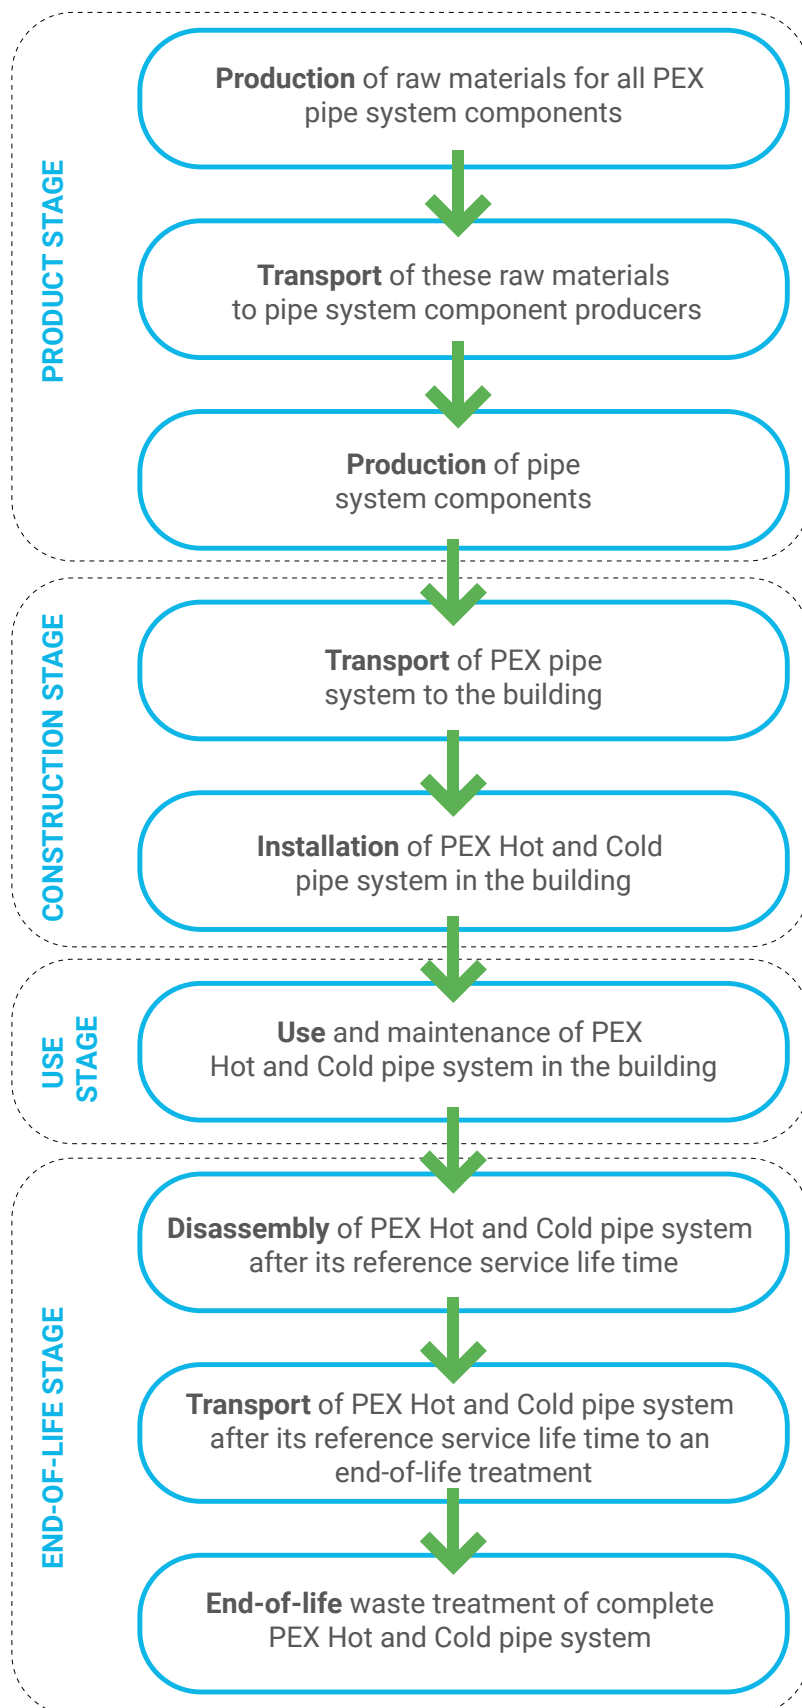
PRODUCT STAGE

Production of raw materials for all PEX pipe system components

Transport of these raw materials to pipe system component producers

Production of pipe system components

CONSTRUCTION STAGE

Transport of PEX pipe system to the building

Installation of PEX Hot and Cold pipe system in the building

USE STAGE

Use and maintenance of PEX Hot and Cold pipe system in the building

END-OF-LIFE STAGE

Disassembly of PEX Hot and Cold pipe system after its reference service life time

Transport of PEX Hot and Cold pipe system after its reference service life time to an end-of-life treatment

End-of-life waste treatment of complete PEX Hot and Cold pipe system